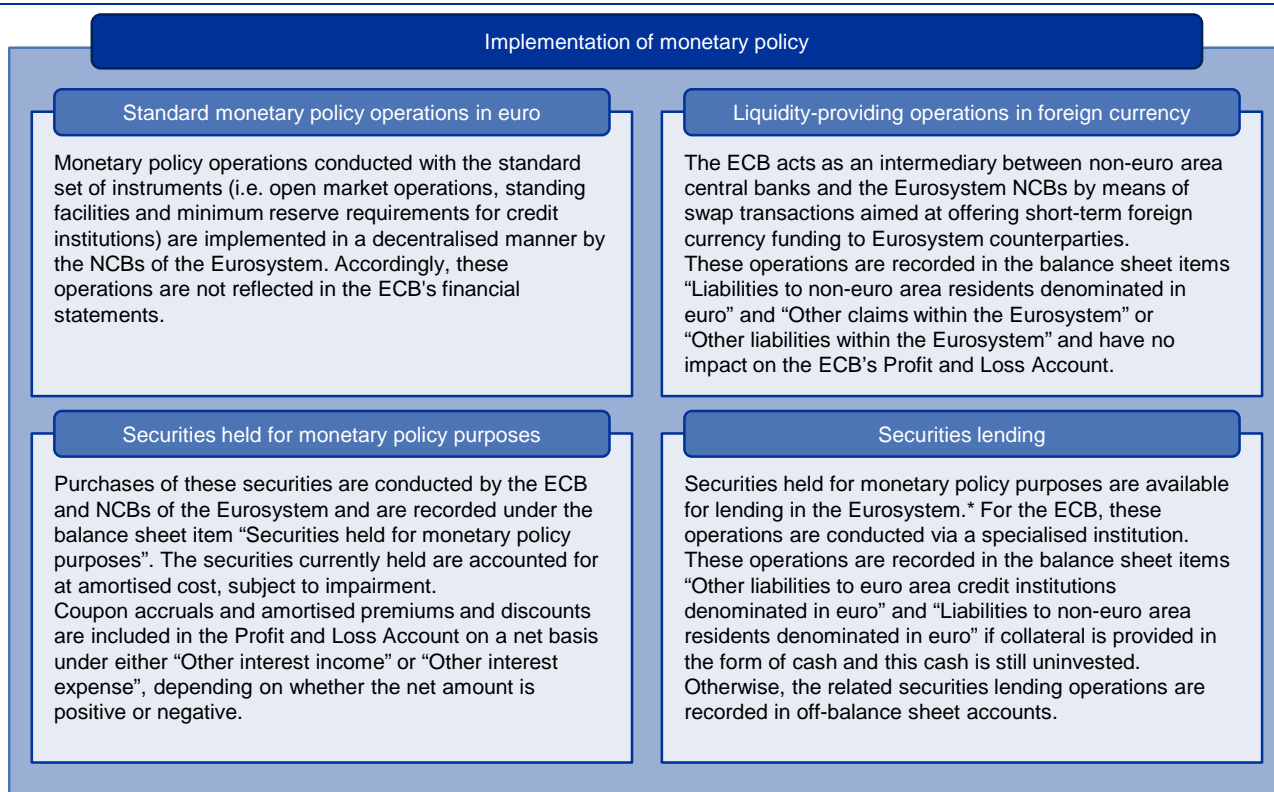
Implementation of monetary policy

Standard monetary policy operations in euro

Monetary policy operations conducted with the standard set of instruments (i.e. open market operations, standing facilities and minimum reserve requirements for credit institutions) are implemented in a decentralised manner by the NCBs of the Eurosystem. Accordingly, these operations are not reflected in the ECB's financial statements.

Liquidity-providing operations in foreign currency

The ECB acts as an intermediary between non-euro area central banks and the Eurosystem NCBs by means of swap transactions aimed at offering short-term foreign currency funding to Eurosystem counterparties.
These operations are recorded in the balance sheet items "Liabilities to non-euro area residents denominated in euro" and "Other claims within the Eurosystem" or "Other liabilities within the Eurosystem" and have no impact on the ECB's Profit and Loss Account.

Securities held for monetary policy purposes

Purchases of these securities are conducted by the ECB and NCBs of the Eurosystem and are recorded under the balance sheet item "Securities held for monetary policy purposes". The securities currently held are accounted for at amortised cost, subject to impairment.
Coupon accruals and amortised premiums and discounts are included in the Profit and Loss Account on a net basis under either "Other interest income" or "Other interest expense", depending on whether the net amount is positive or negative.

Securities lending

Securities held for monetary policy purposes are available for lending in the Eurosystem.* For the ECB, these operations are conducted via a specialised institution.
These operations are recorded in the balance sheet items "Other liabilities to euro area credit institutions denominated in euro" and "Liabilities to non-euro area residents denominated in euro" if collateral is provided in the form of cash and this cash is still uninvested.
Otherwise, the related securities lending operations are recorded in off-balance sheet accounts.